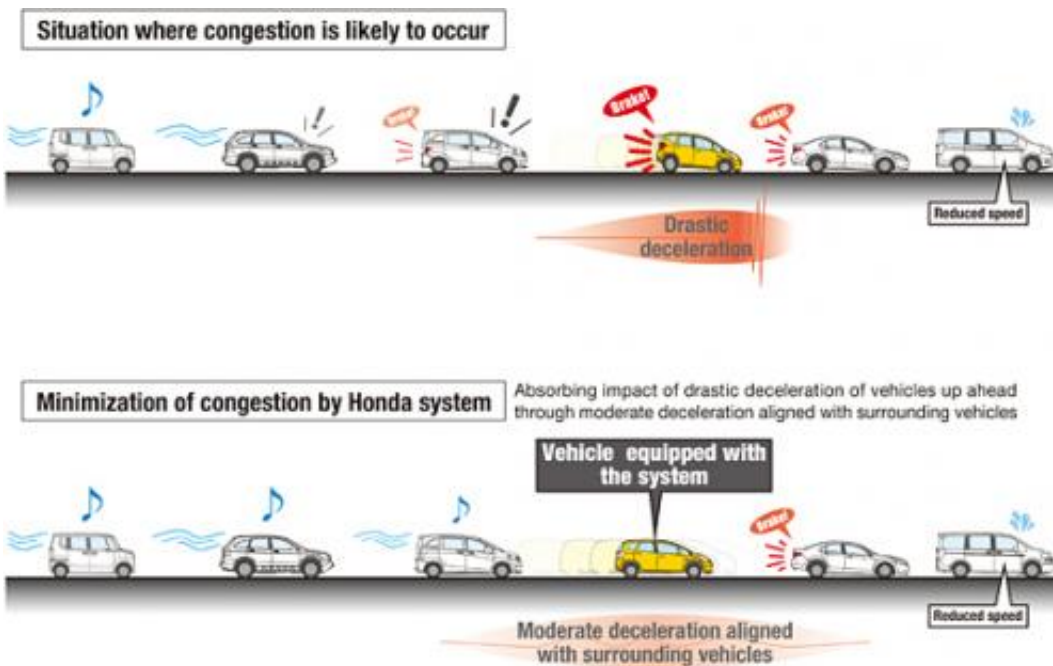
Situation where congestion is likely to occur

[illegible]

Brake!

Brake!

Reduced speed

Drastic deceleration

Minimization of congestion by Honda system

Absorbing impact of drastic deceleration of vehicles up ahead through moderate deceleration aligned with surrounding vehicles

Vehicle equipped with the system

Brake!

Reduced speed

Moderate deceleration aligned with surrounding vehicles